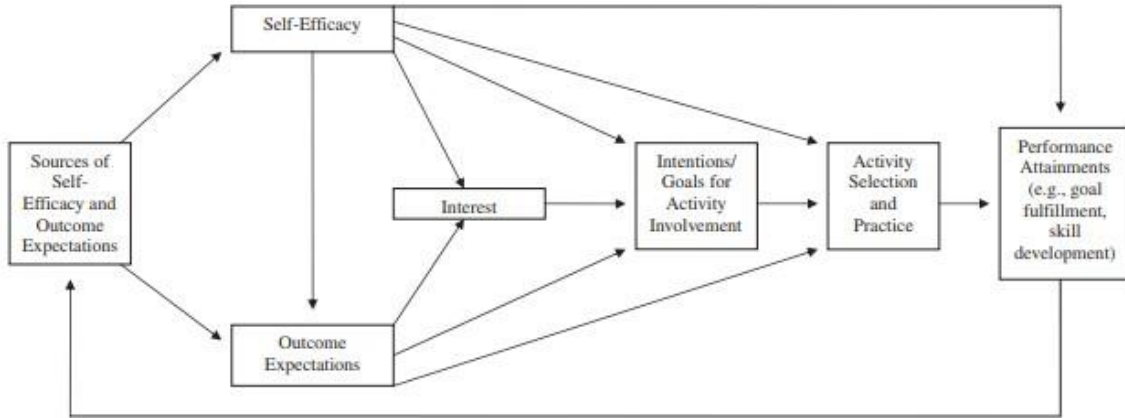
Self-Efficacy

Sources of Self-Efficacy and Outcome Expectations

Interest

Intentions/ Goals for Activity Involvement

Activity Selection and Practice

Performance Attainments (e.g., goal fulfillment, skill development)

Outcome Expectations